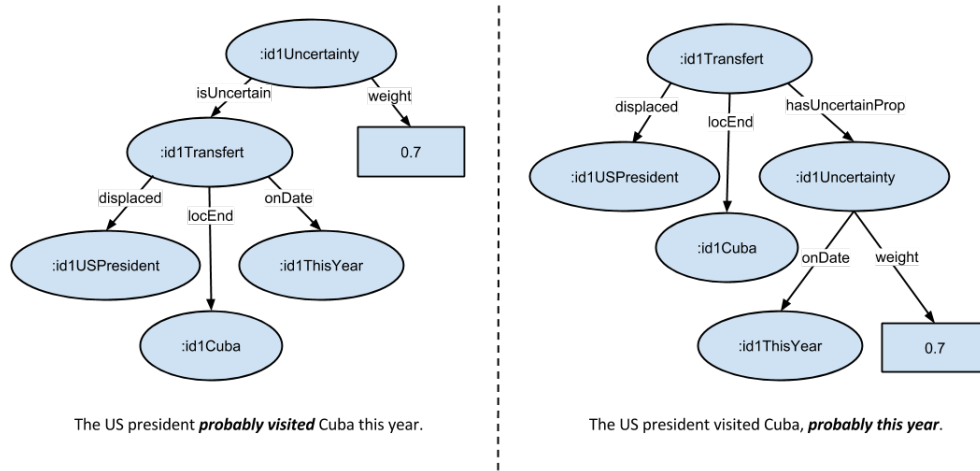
:id1Uncertainty

isUncertain

weight

:id1Transfert

0.7

displaced

locEnd

onDate

:id1USPresident

:id1ThisYear

:id1Cuba

The US president ***probably visited*** Cuba this year.

:id1Transfert

displaced

locEnd

hasUncertainProp

:id1USPresident

:id1Uncertainty

:id1Cuba

onDate

weight

:id1ThisYear

0.7

The US president visited Cuba, ***probably this year***.